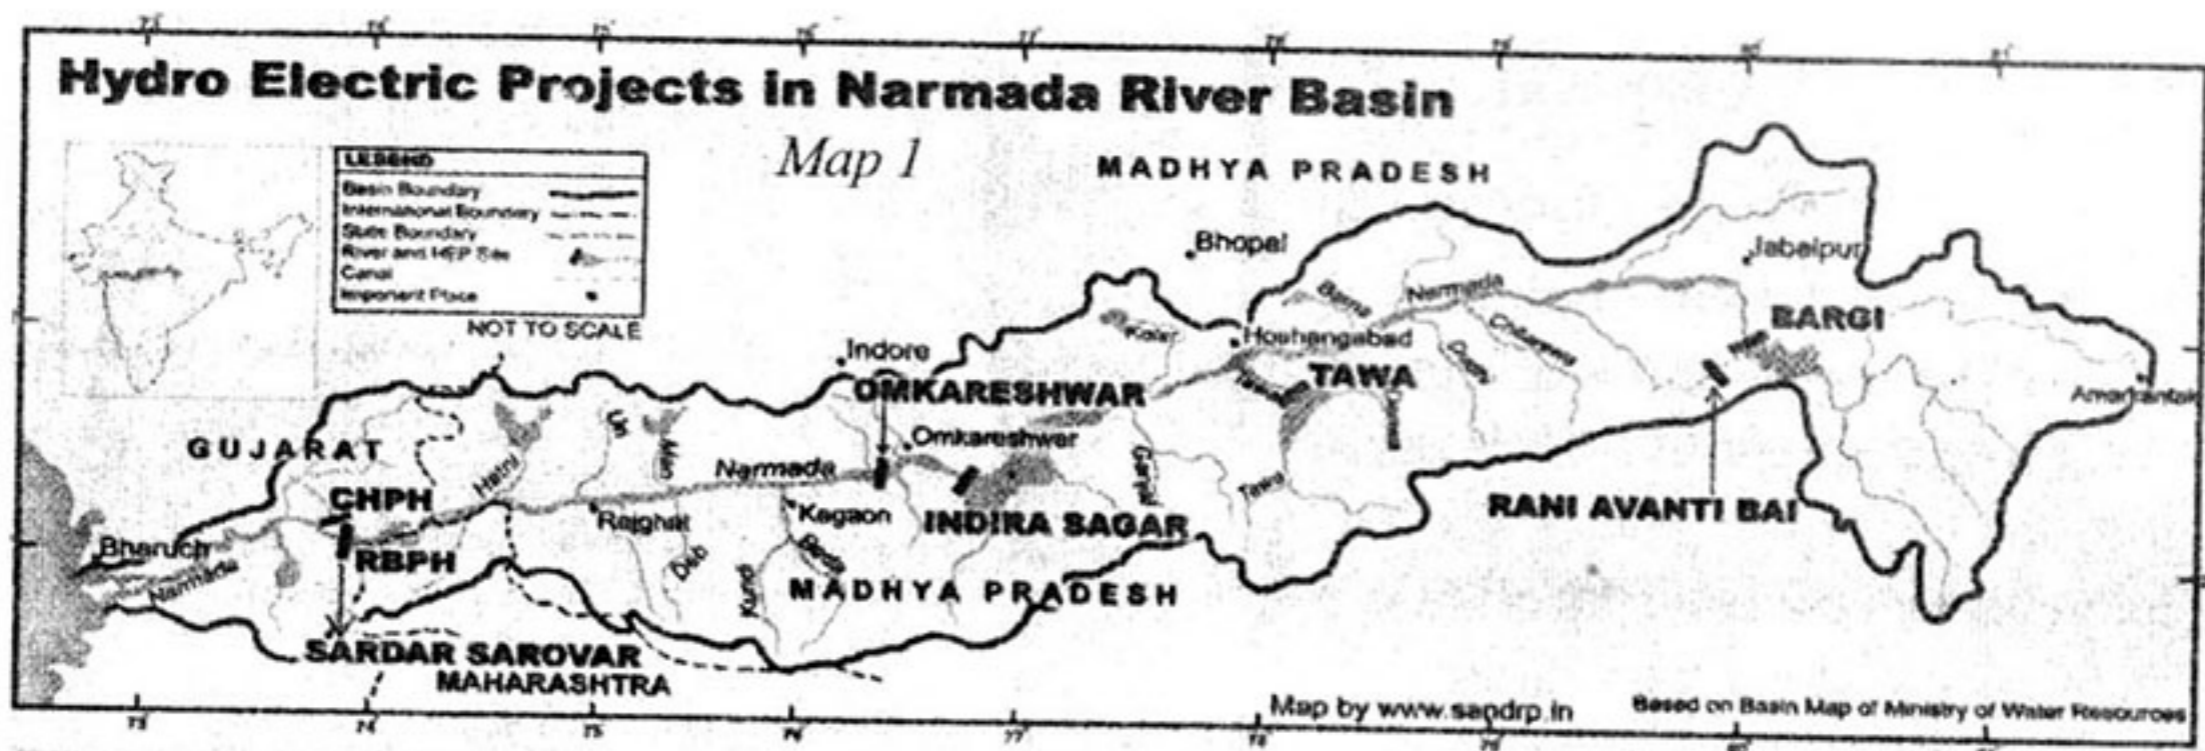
Hydro Electric Projects in Narmada River Basin

Map 1

LEGEND
Basin Boundary
International Boundary
State Boundary
River and HEP Site
Canal
Important Place

NOT TO SCALE

MADHYA PRADESH

Bhopal

Jabalpur

BARGI

Amarkantak

Barna

Narmada

Chhota Tawa

Kolar

Hoshangabad

TAWA

Indore

OMKARESHWAR

Omkareshwar

GUJARAT

Hatni

Uri

Man

Narmada

Ganjal

Tawa

Denwa

RANI AVANTI BAI

CHPH

RBPH

Rajghat

Kagaon

INDIRA SAGAR

Bharuch

Narmada

Dab

Kundi

Beda

MADHYA PRADESH

SARDAR SAROVAR

MAHARASHTRA

Map by www.sandrp.in

Based on Basin Map of Ministry of Water Resources

73 74 75 76 77 78 79 80 81